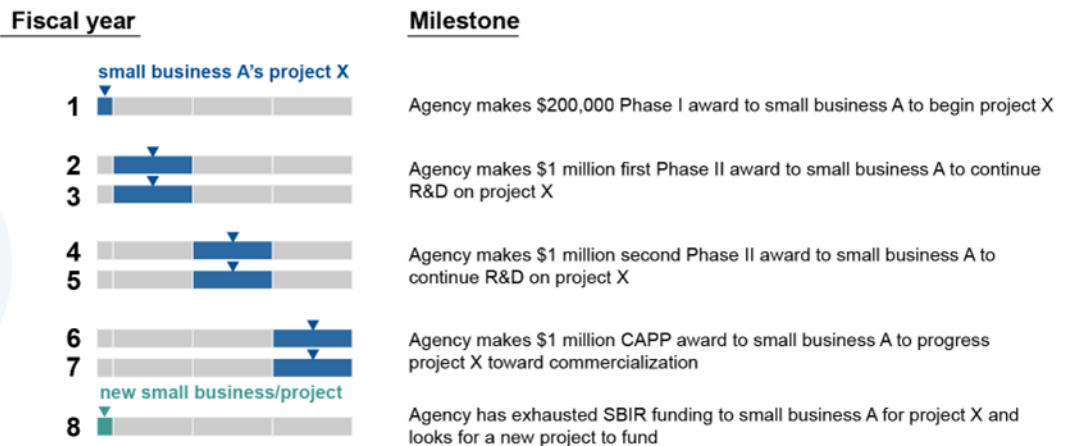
Fiscal year

Milestone

small business A's project X

1

Agency makes $200,000 Phase I award to small business A to begin project X

2

3

Agency makes $1 million first Phase II award to small business A to continue R&D on project X

4

5

Agency makes $1 million second Phase II award to small business A to continue R&D on project X

6

7

Agency makes $1 million CAPP award to small business A to progress project X toward commercialization

new small business/project

8

Agency has exhausted SBIR funding to small business A for project X and looks for a new project to fund